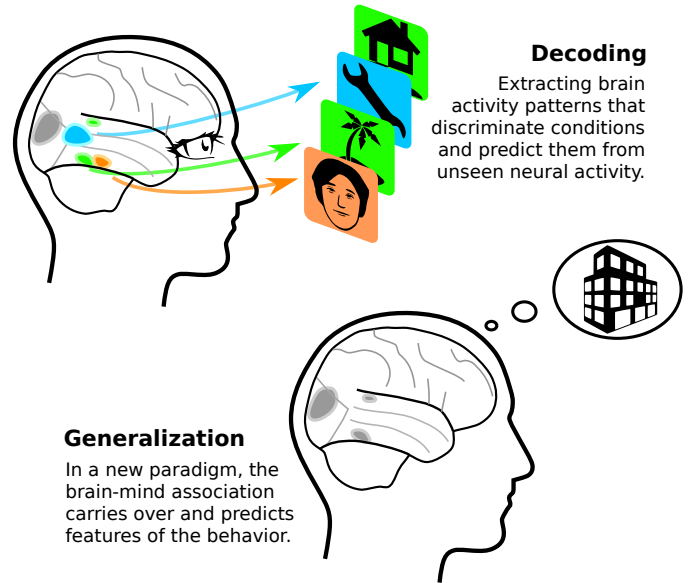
Decoding
Extracting brain activity patterns that discriminate conditions and predict them from unseen neural activity.

Generalization
In a new paradigm, the brain-mind association carries over and predicts features of the behavior.